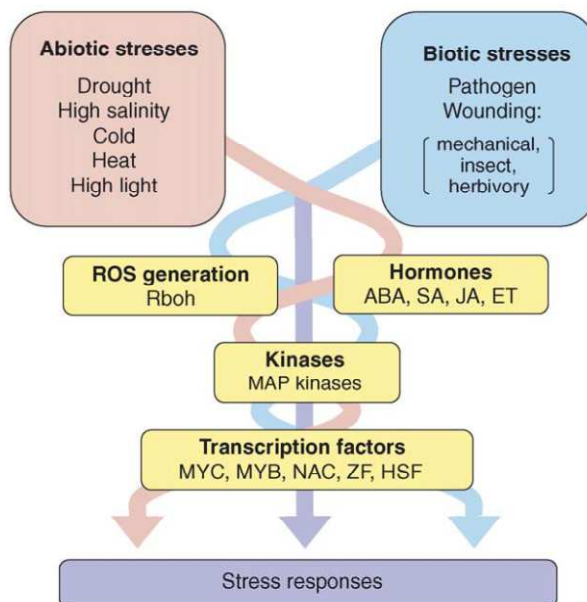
Abiotic stresses
Drought
High salinity
Cold
Heat
High light

Biotic stresses
Pathogen
Wounding:
mechanical,
insect,
herbivory

ROS generation
Rboh

Hormones
ABA, SA, JA, ET

Kinases
MAP kinases

Transcription factors
MYC, MYB, NAC, ZF, HSF

Stress responses